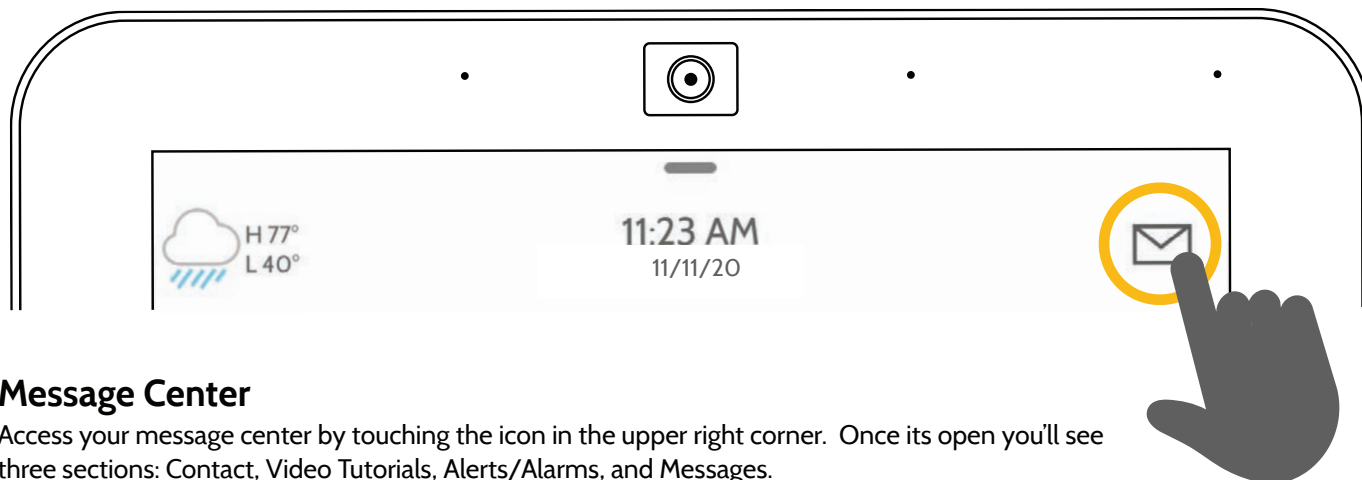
H 77°
L 40°

11:23 AM
11/11/20

**Message Center**

Access your message center by touching the icon in the upper right corner. Once its open you'll see three sections: Contact, Video Tutorials, Alerts/Alarms, and Messages.